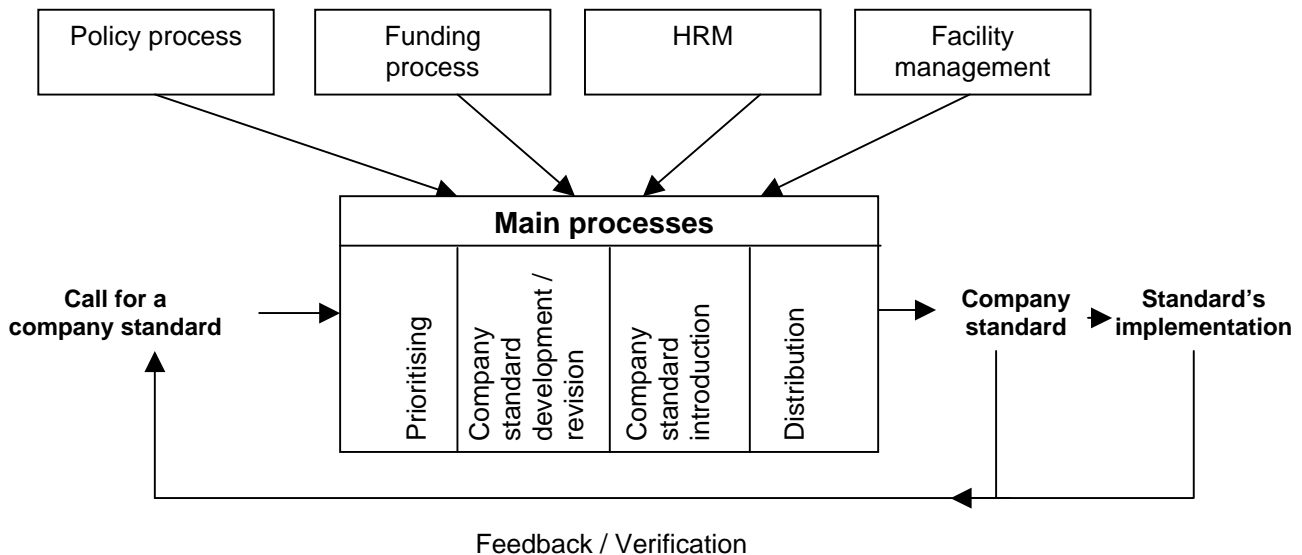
Policy process

Funding process

HRM

Facility management

Main processes

Call for a company standard

Prioritising

Company standard development / revision

Company standard introduction

Distribution

Company standard

Standard's implementation

Feedback / Verification